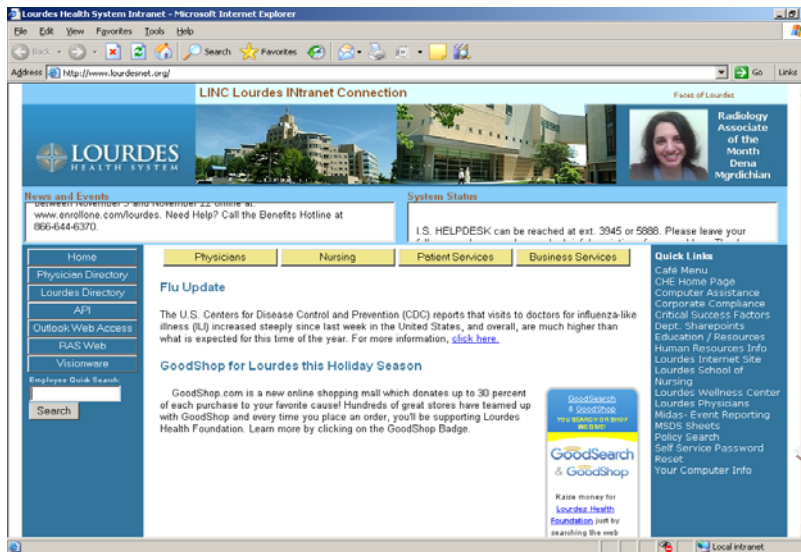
Lourdes Health System Intranet - Microsoft Internet Explorer

File Edit View Favorites Tools Help

Back Search Favorites

Address http://www.lourdesnet.org/ Go Links

LINC Lourdes INtranet Connection

Faces of Lourdes

LOURDES HEALTH SYSTEM

Radiology Associate of the Month Dena Mgrdichian

News and Events

between November 5 and November 22 online at: www.enrollone.com/lourdes. Need Help? Call the Benefits Hotline at 866-644-6370.

System Status

I.S. HELPDESK can be reached at ext. 3945 or 5888. Please leave your

Home
Physician Directory
Lourdes Directory
API
Outlook Web Access
RAS Web
Visionware

Employee Quick Search:

Search

Physicians | Nursing | Patient Services | Business Services

Flu Update

The U.S. Centers for Disease Control and Prevention (CDC) reports that visits to doctors for influenza-like illness (ILI) increased steeply since last week in the United States, and overall, are much higher than what is expected for this time of the year. For more information, click here.

GoodShop for Lourdes this Holiday Season

GoodShop.com is a new online shopping mall which donates up to 30 percent of each purchase to your favorite cause! Hundreds of great stores have teamed up with GoodShop and every time you place an order, you'll be supporting Lourdes Health Foundation. Learn more by clicking on the GoodShop Badge.

GoodSearch & GoodShop
YOU SEARCH OR SHOP WE GIVE!
GoodSearch & GoodShop
Raise money for Lourdes Health Foundation just by searching the web

Quick Links
Café Menu
CHE Home Page
Computer Assistance
Corporate Compliance
Critical Success Factors
Dept. Sharepoints
Education / Resources
Human Resources Info
Lourdes Internet Site
Lourdes School of Nursing
Lourdes Wellness Center
Lourdes Physicians
Midas- Event Reporting
MSDS Sheets
Policy Search
Self Service Password Reset
Your Computer Info

Local intranet